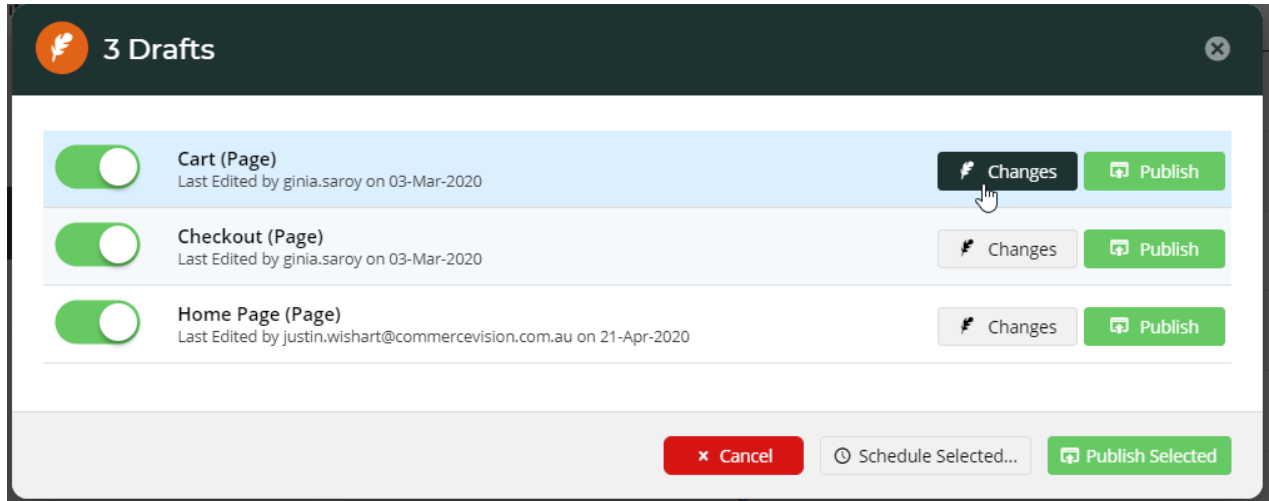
3 Drafts

Cart (Page)
Last Edited by ginia.saroy on 03-Mar-2020
Changes Publish

Checkout (Page)
Last Edited by ginia.saroy on 03-Mar-2020
Changes Publish

Home Page (Page)
Last Edited by justin.wishart@commercevision.com.au on 21-Apr-2020
Changes Publish

× Cancel Schedule Selected... Publish Selected